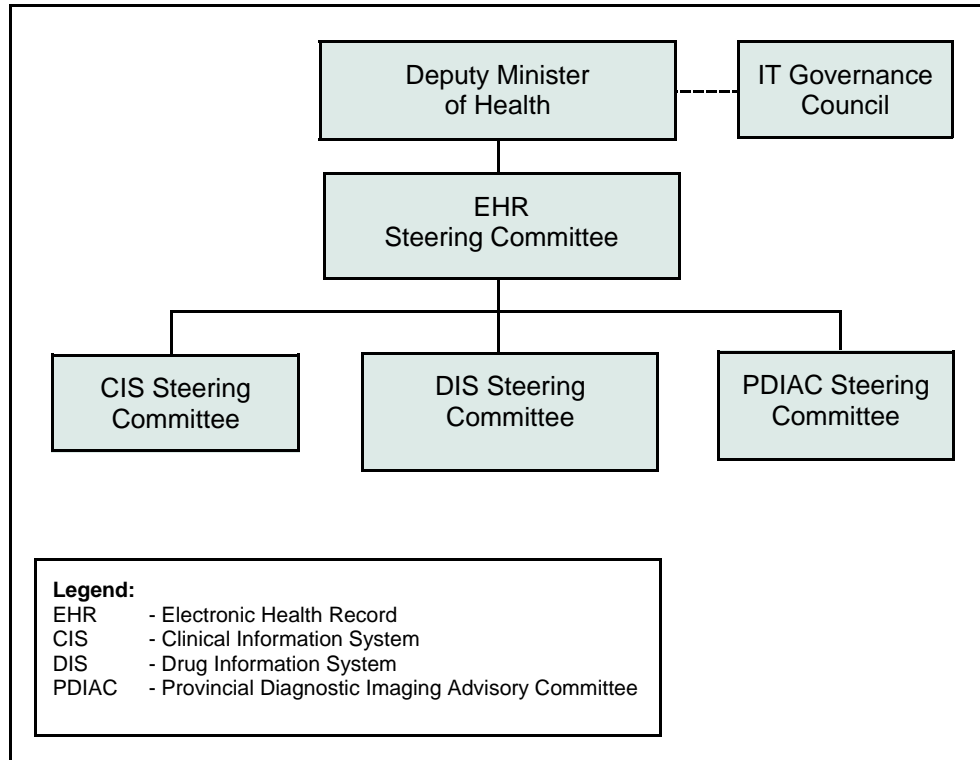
Deputy Minister of Health

IT Governance Council

EHR Steering Committee

CIS Steering Committee

DIS Steering Committee

PDIAC Steering Committee

**Legend:**
EHR - Electronic Health Record
CIS - Clinical Information System
DIS - Drug Information System
PDIAC - Provincial Diagnostic Imaging Advisory Committee